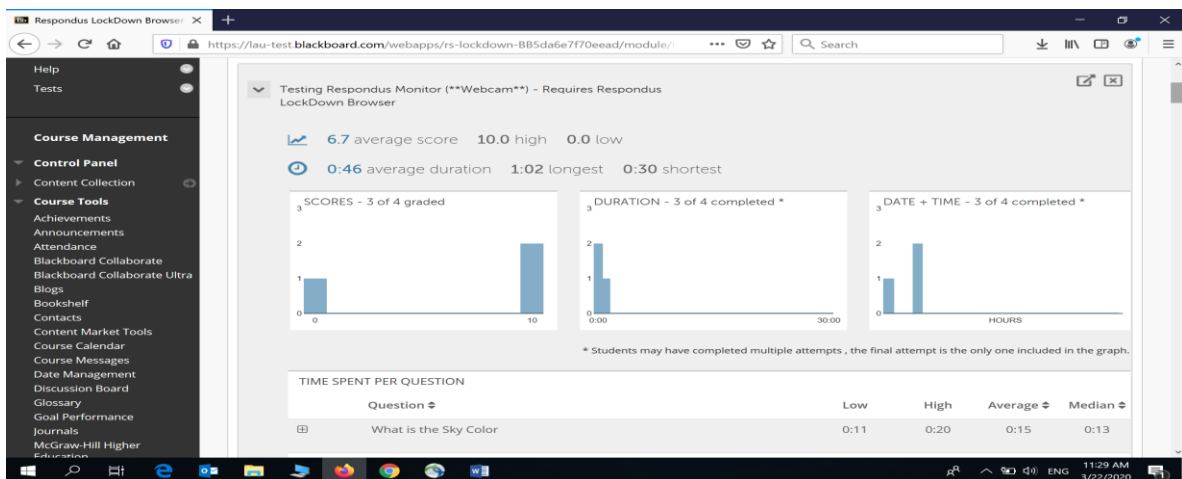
Respondus LockDown Browser ×

https://lau-test.blackboard.com/webapps/rs-lockdown-BB5da6e7f70eead/module/

Search

Help
Tests

Course Management

Control Panel
Content Collection
Course Tools
Achievements
Announcements
Attendance
Blackboard Collaborate
Blackboard Collaborate Ultra
Blogs
Bookshelf
Contacts
Content Market Tools
Course Calendar
Course Messages
Date Management
Discussion Board
Glossary
Goal Performance
Journals
McGraw-Hill Higher Education

Testing Respondus Monitor (**Webcam**) - Requires Respondus LockDown Browser

6.7 average score 10.0 high 0.0 low

0:46 average duration 1:02 longest 0:30 shortest

| SCORES - 3 of 4 graded | DURATION - 3 of 4 completed * | DATE + TIME - 3 of 4 completed * |
|---|---|---|
| 3, 2, 1, 0; 0, 10 | 3, 2, 1, 0; 0:00, 30:00 | 3, 2, 1, 0; HOURS |

* Students may have completed multiple attempts , the final attempt is the only one included in the graph.

TIME SPENT PER QUESTION

| | Question | Low | High | Average | Median |
|---|---|---|---|---|---|
| ⊞ | What is the Sky Color | 0:11 | 0:20 | 0:15 | 0:13 |

ENG 11:29 AM 3/22/2020